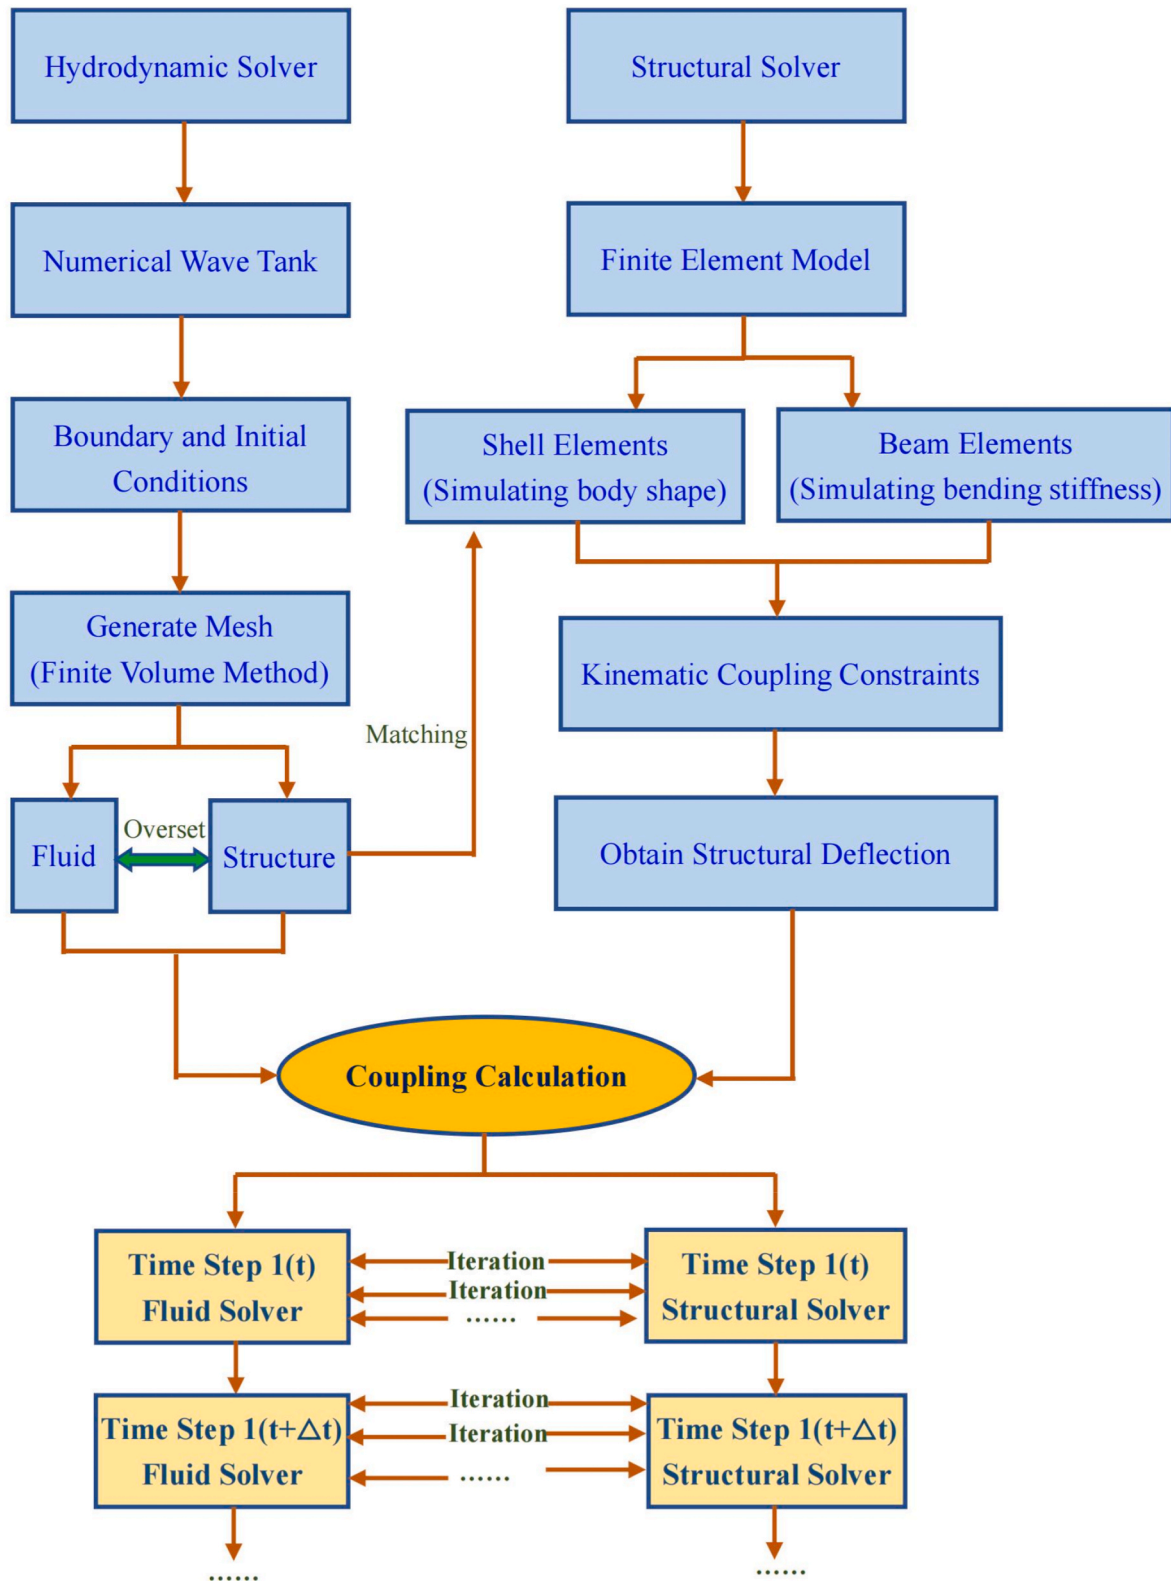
Hydrodynamic Solver

Numerical Wave Tank

Boundary and Initial Conditions

Generate Mesh (Finite Volume Method)

Fluid

Overset

Structure

Matching

Structural Solver

Finite Element Model

Shell Elements (Simulating body shape)

Beam Elements (Simulating bending stiffness)

Kinematic Coupling Constraints

Obtain Structural Deflection

Coupling Calculation

Time Step 1(t) Fluid Solver

Iteration

Iteration

......

Time Step 1(t) Structural Solver

Time Step 1(t+$\Delta$t) Fluid Solver

Iteration

Iteration

......

Time Step 1(t+$\Delta$t) Structural Solver

......

......